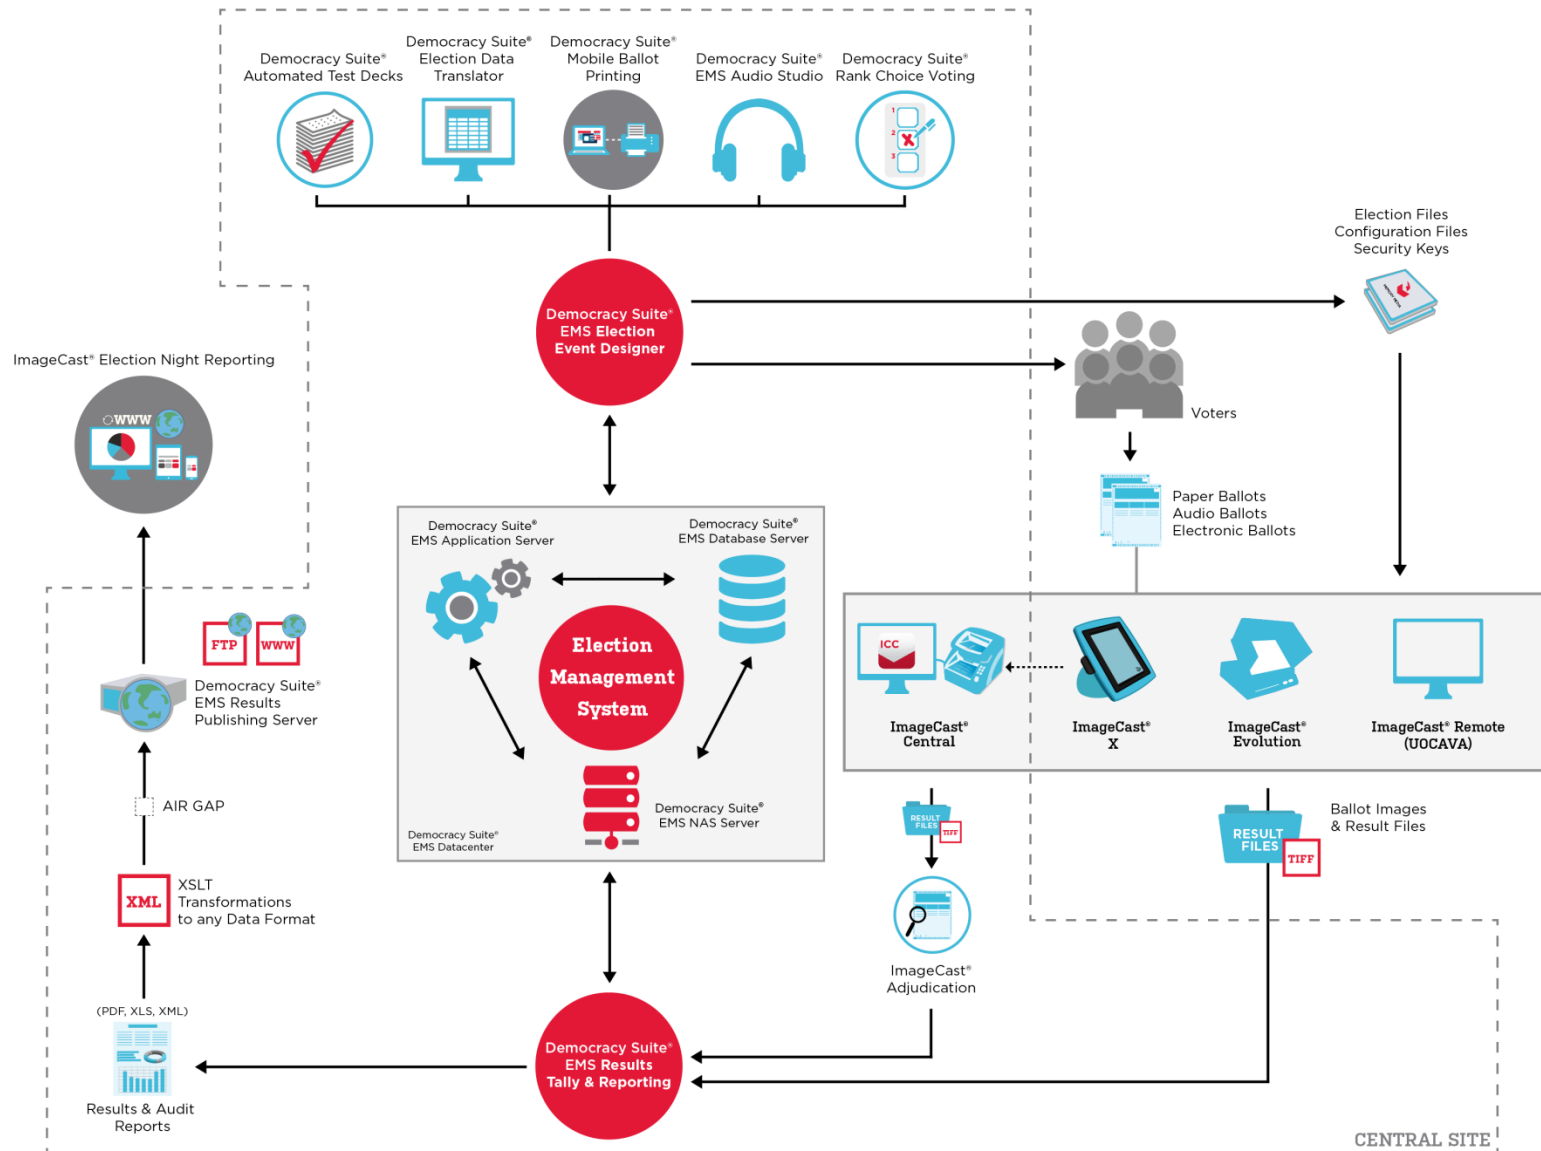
Democracy Suite®
Automated Test Decks

Democracy Suite®
Election Data
Translator

Democracy Suite®
Mobile Ballot
Printing

Democracy Suite®
EMS Audio Studio

Democracy Suite®
Rank Choice Voting

Election Files
Configuration Files
Security Keys

Democracy Suite®
EMS Election
Event Designer

Voters

ImageCast® Election Night Reporting

WWW

Paper Ballots
Audio Ballots
Electronic Ballots

Democracy Suite®
EMS Application Server

Democracy Suite®
EMS Database Server

Election
Management
System

Democracy Suite®
EMS NAS Server

Democracy Suite®
EMS Datacenter

FTP WWW

Democracy Suite®
EMS Results
Publishing Server

AIR GAP

XML

XSLT
Transformations
to any Data Format

ICC

ImageCast®
Central

ImageCast®
X

ImageCast®
Evolution

ImageCast® Remote
(UOCAVA)

RESULT FILES TIFF

RESULT FILES TIFF

Ballot Images
& Result Files

ImageCast®
Adjudication

(PDF, XLS, XML)

Results & Audit
Reports

Democracy Suite®
EMS Results
Tally & Reporting

CENTRAL SITE